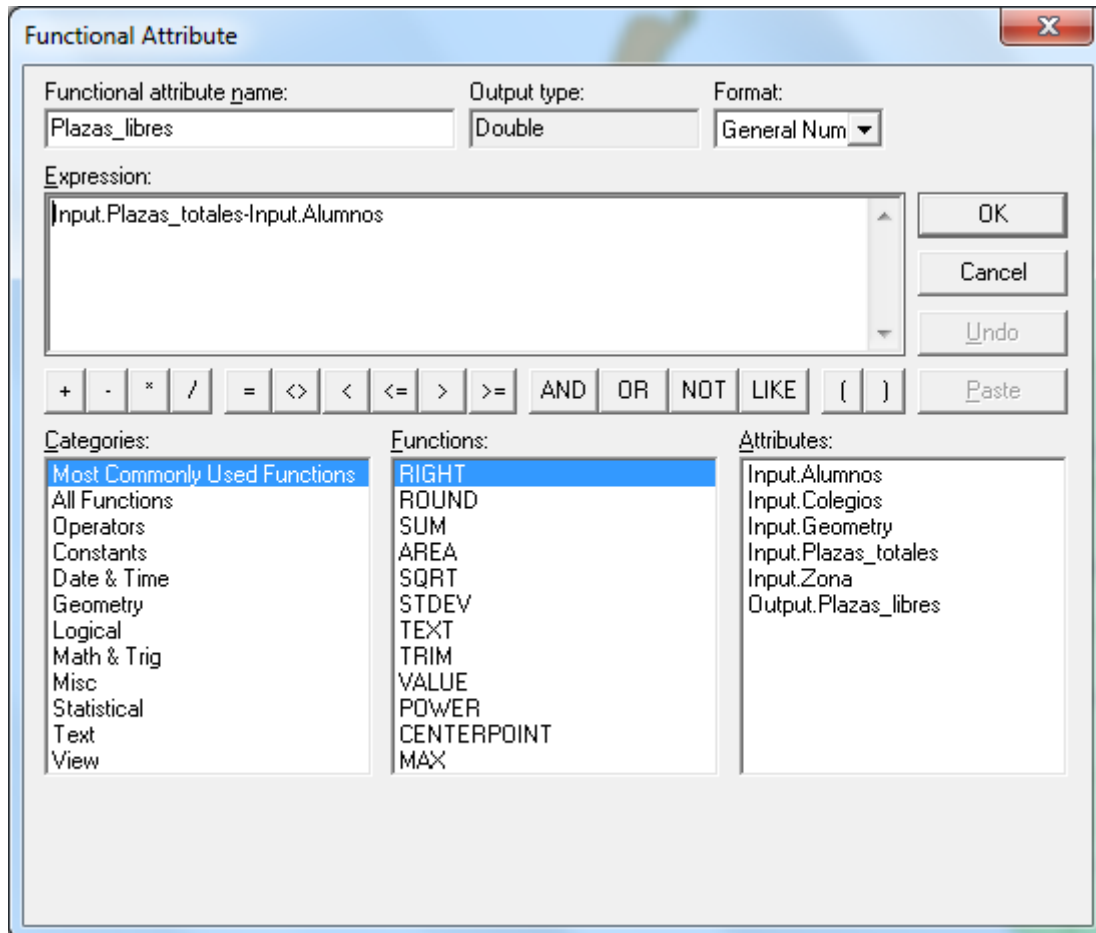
Functional Attribute

Functional attribute name:
Plazas_libres

Output type:
Double

Format:
General Num

Expression:
Input.Plazas_totales-Input.Alumnos

OK
Cancel
Undo
Paste

+ - * / = <> < <= > >= AND OR NOT LIKE ( )

Categories:
Most Commonly Used Functions
All Functions
Operators
Constants
Date & Time
Geometry
Logical
Math & Trig
Misc
Statistical
Text
View

Functions:
RIGHT
ROUND
SUM
AREA
SQRT
STDEV
TEXT
TRIM
VALUE
POWER
CENTERPOINT
MAX

Attributes:
Input.Alumnos
Input.Colegios
Input.Geometry
Input.Plazas_totales
Input.Zona
Output.Plazas_libres